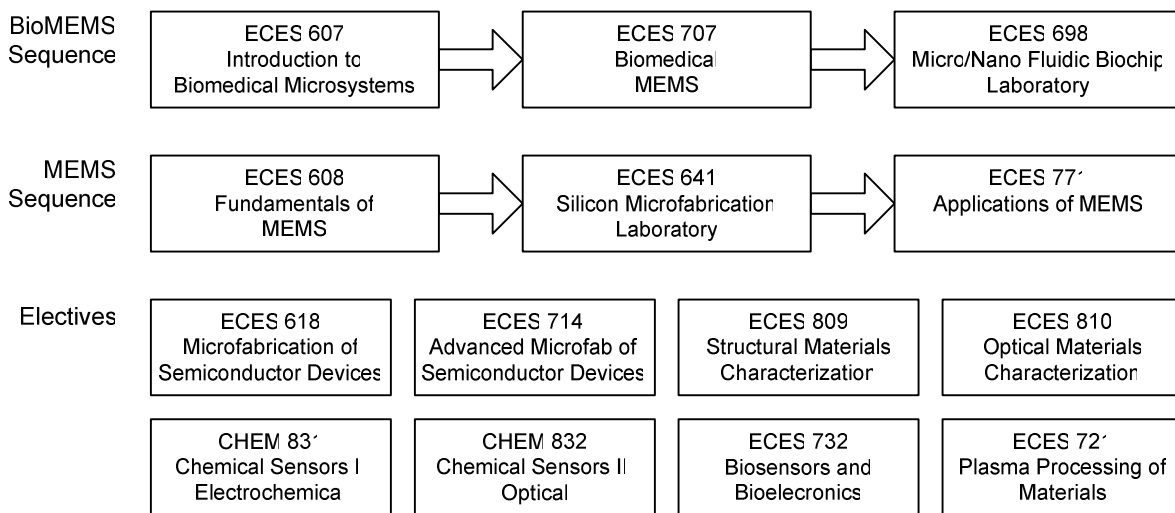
BioMEMS Sequence

ECES 607
Introduction to
Biomedical Microsystems

ECES 707
Biomedical
MEMS

ECES 698
Micro/Nano Fluidic Biochip
Laboratory

MEMS Sequence

ECES 608
Fundamentals of
MEMS

ECES 641
Silicon Microfabrication
Laboratory

ECES 77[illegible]
Applications of MEMS

Electives

ECES 618
Microfabrication of
Semiconductor Devices

ECES 714
Advanced Microfab of
Semiconductor Devices

ECES 809
Structural Materials
Characterization

ECES 810
Optical Materials
Characterization

CHEM 83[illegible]
Chemical Sensors I
Electrochemica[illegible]

CHEM 832
Chemical Sensors II
Optical

ECES 732
Biosensors and
Bioelecronics

ECES 72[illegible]
Plasma Processing of
Materials